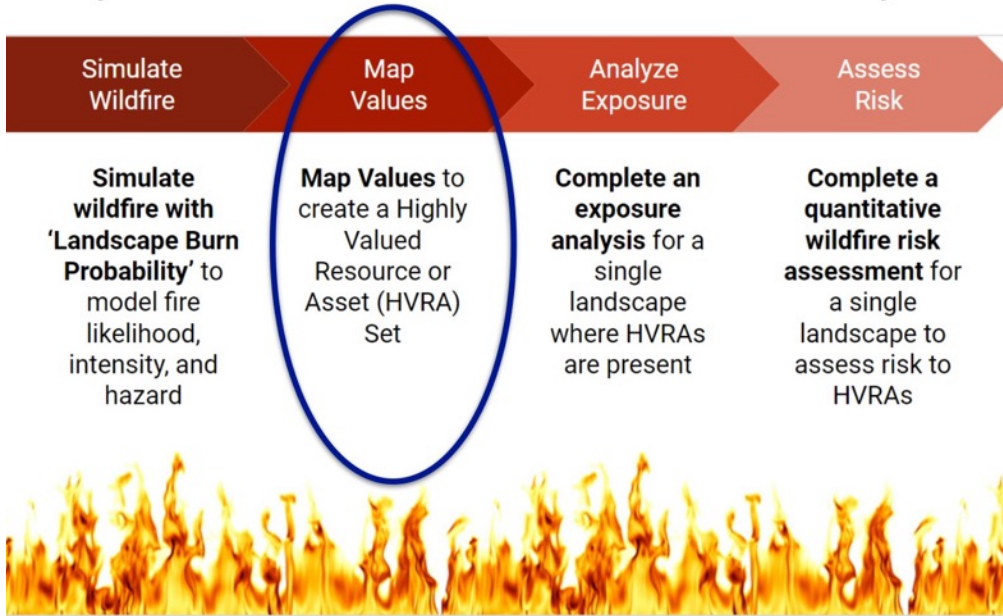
Simulate Wildfire

Map Values

Analyze Exposure

Assess Risk

Simulate wildfire with 'Landscape Burn Probability' to model fire likelihood, intensity, and hazard

Map Values to create a Highly Valued Resource or Asset (HVRA) Set

Complete an exposure analysis for a single landscape where HVRAs are present

Complete a quantitative wildfire risk assessment for a single landscape to assess risk to HVRAs